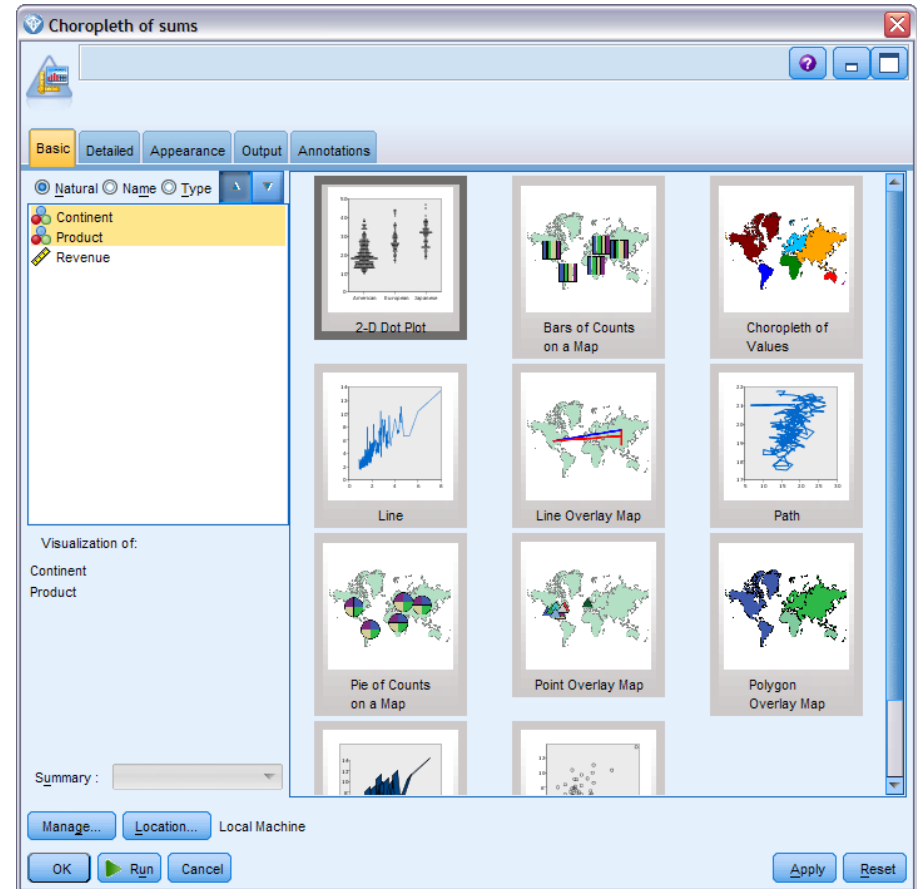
Choropleth of sums

Basic
Detailed
Appearance
Output
Annotations

Natural Name Type

Continent
Product
Revenue

Visualization of:

Continent
Product

Summary :

2-D Dot Plot
Bars of Counts on a Map
Choropleth of Values
Line
Line Overlay Map
Path
Pie of Counts on a Map
Point Overlay Map
Polygon Overlay Map

Manage...
Location...
Local Machine

OK
Run
Cancel
Apply
Reset